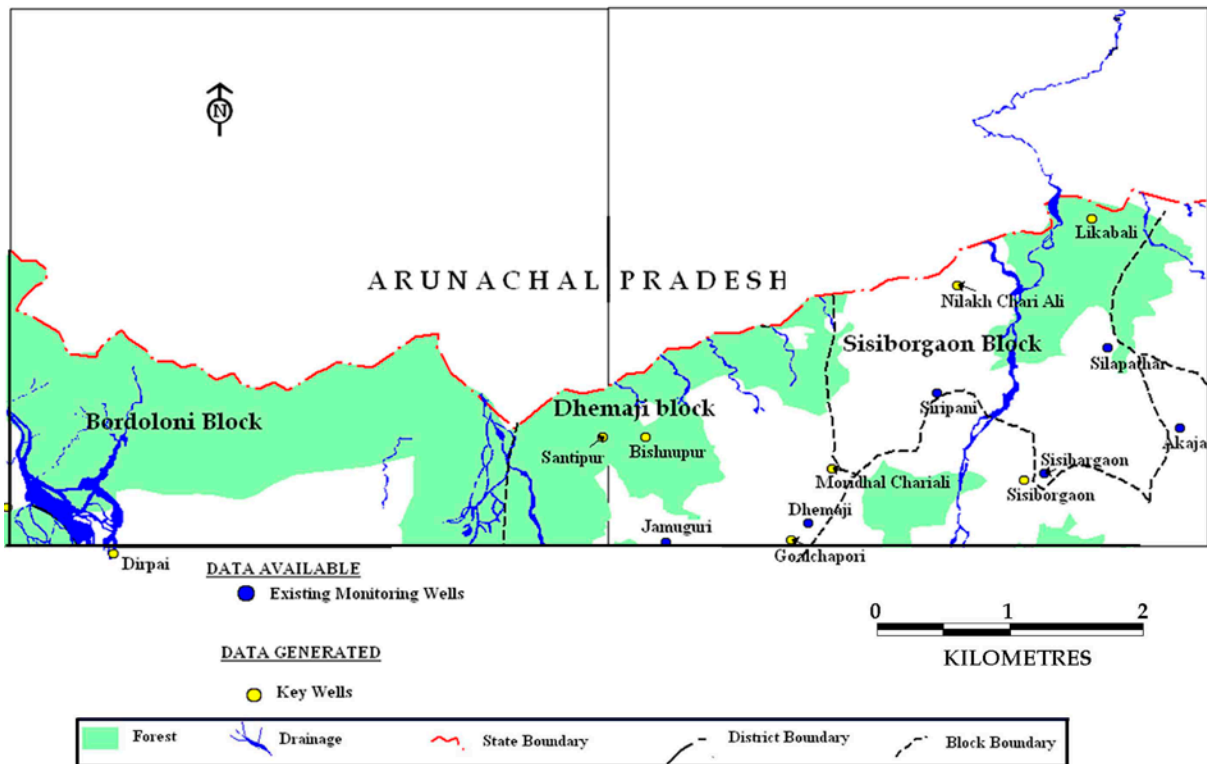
N

ARUNACHAL PRADESH

Likabali

Nilakh Chari Ali

Sisiborgaon Block

Silapathar

Bordoloni Block

Dhemaji block

Siripani

Akaja

Santipur

Bishnupur

Sisibargaon

Mondhal Chariali

Sisiborgaon

Dhemaji

Jamuguri

Gogichapori

Dirpai

DATA AVAILABLE

Existing Monitoring Wells

DATA GENERATED

Key Wells

0 1 2

KILOMETRES

| Forest | Drainage | State Boundary | District Boundary | Block Boundary |
|---|---|---|---|---|